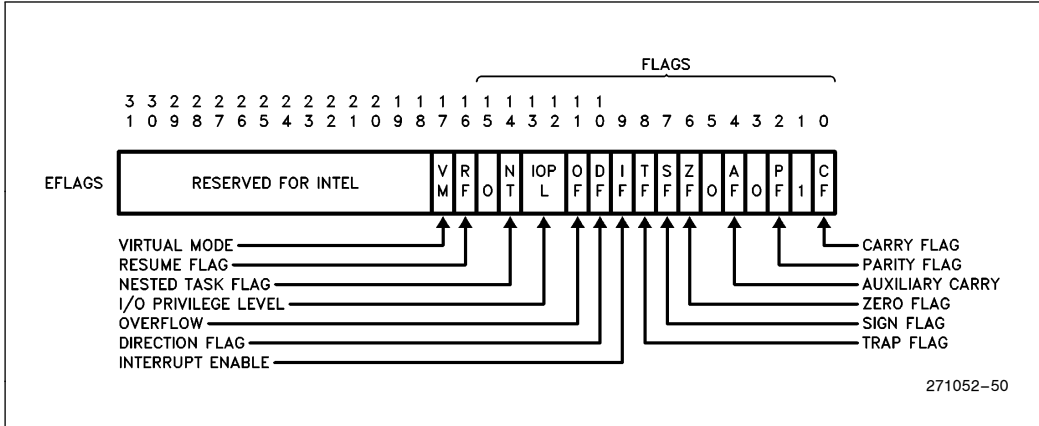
FLAGS

3 3 2 2 2 2 2 2 2 2 2 2 1 1 1 1 1 1 1 1 1 1
1 0 9 8 7 6 5 4 3 2 1 0 9 8 7 6 5 4 3 2 1 0 9 8 7 6 5 4 3 2 1 0

EFLAGS

| RESERVED FOR INTEL | V M | R F | 0 | N T | IOP L | O F | D F | I F | T F | S F | Z F | 0 | A F | 0 | P F | 1 | C F |
|---|---|---|---|---|---|---|---|---|---|---|---|---|---|---|---|---|---|

VIRTUAL MODE
RESUME FLAG
NESTED TASK FLAG
I/O PRIVILEGE LEVEL
OVERFLOW
DIRECTION FLAG
INTERRUPT ENABLE

CARRY FLAG
PARITY FLAG
AUXILIARY CARRY
ZERO FLAG
SIGN FLAG
TRAP FLAG

271052–50